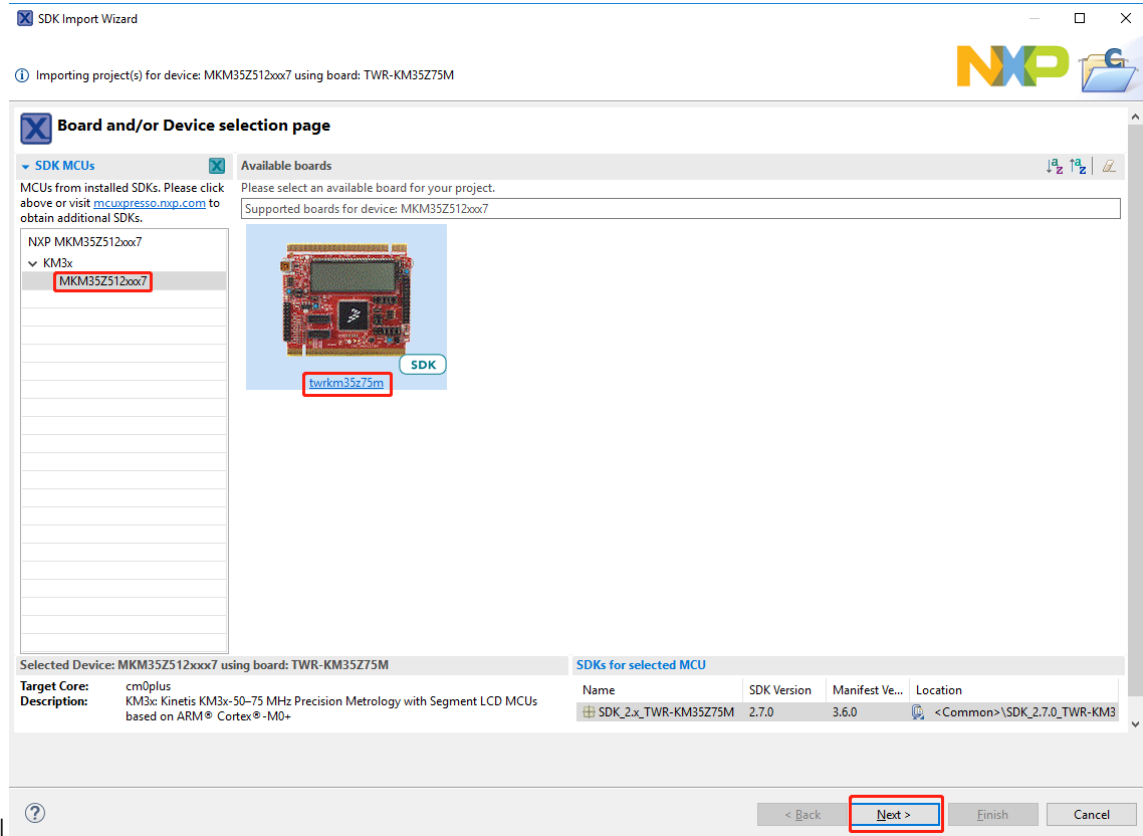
SDK Import Wizard

Importing project(s) for device: MKM35Z512xxx7 using board: TWR-KM35Z75M

Board and/or Device selection page

SDK MCUs

MCUs from installed SDKs. Please click above or visit mcuxpresso.nxp.com to obtain additional SDKs.

NXP MKM35Z512xxx7
KM3x
MKM35Z512xxx7

Available boards

Please select an available board for your project.

Supported boards for device: MKM35Z512xxx7

SDK

twrkm35z75m

Selected Device: MKM35Z512xxx7 using board: TWR-KM35Z75M

Target Core: cm0plus
Description: KM3x: Kinetis KM3x-50–75 MHz Precision Metrology with Segment LCD MCUs based on ARM® Cortex®-M0+

SDKs for selected MCU

| Name | SDK Version | Manifest Ve... | Location |
|---|---|---|---|
| SDK_2.x_TWR-KM35Z75M | 2.7.0 | 3.6.0 | <Common>\SDK_2.7.0_TWR-KM3 |

?

< Back

Next >

Finish

Cancel